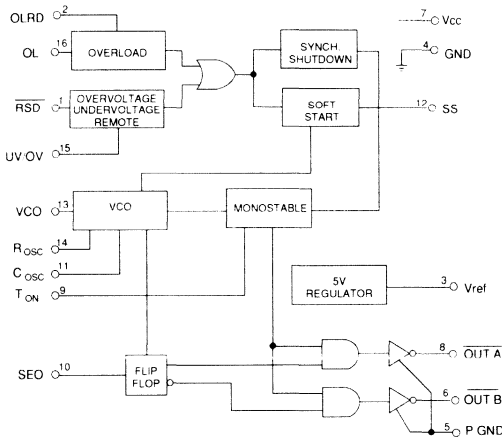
OLRD 2

OL 16

OVERLOAD

$\overline{RSD}$ 1

OVERVOLTAGE UNDERVOLTAGE REMOTE

UV/OV 15

SYNCH SHUTDOWN

SOFT START

7 Vcc

4 GND

12 SS

VCO 13

VCO

MONOSTABLE

R OSC 14

C OSC 11

T ON 9

5V REGULATOR

3 Vref

SEO 10

FLIP FLOP

8 $\overline{OUT\ A}$

6 $\overline{OUT\ B}$

5 P GND